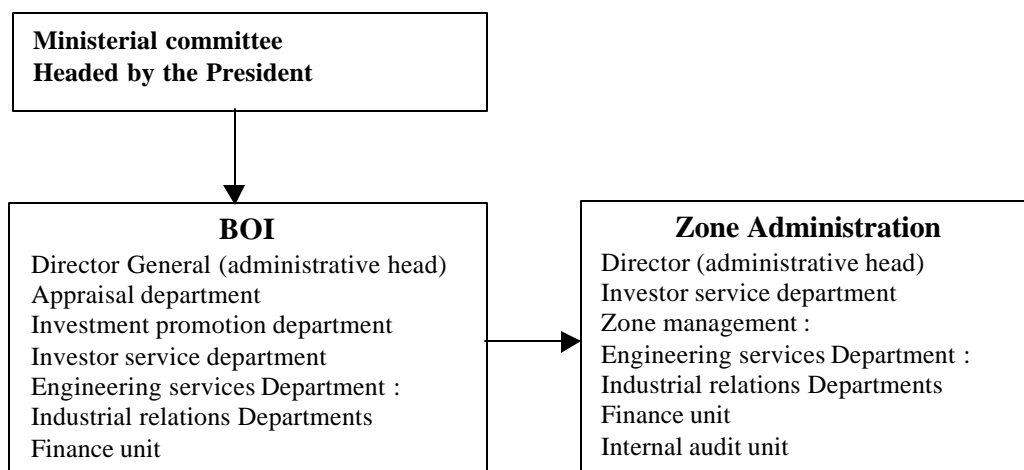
Ministerial committee
Headed by the President

BOI
Director General (administrative head)
Appraisal department
Investment promotion department
Investor service department
Engineering services Department :
Industrial relations Departments
Finance unit

Zone Administration
Director (administrative head)
Investor service department
Zone management :
Engineering services Department :
Industrial relations Departments
Finance unit
Internal audit unit